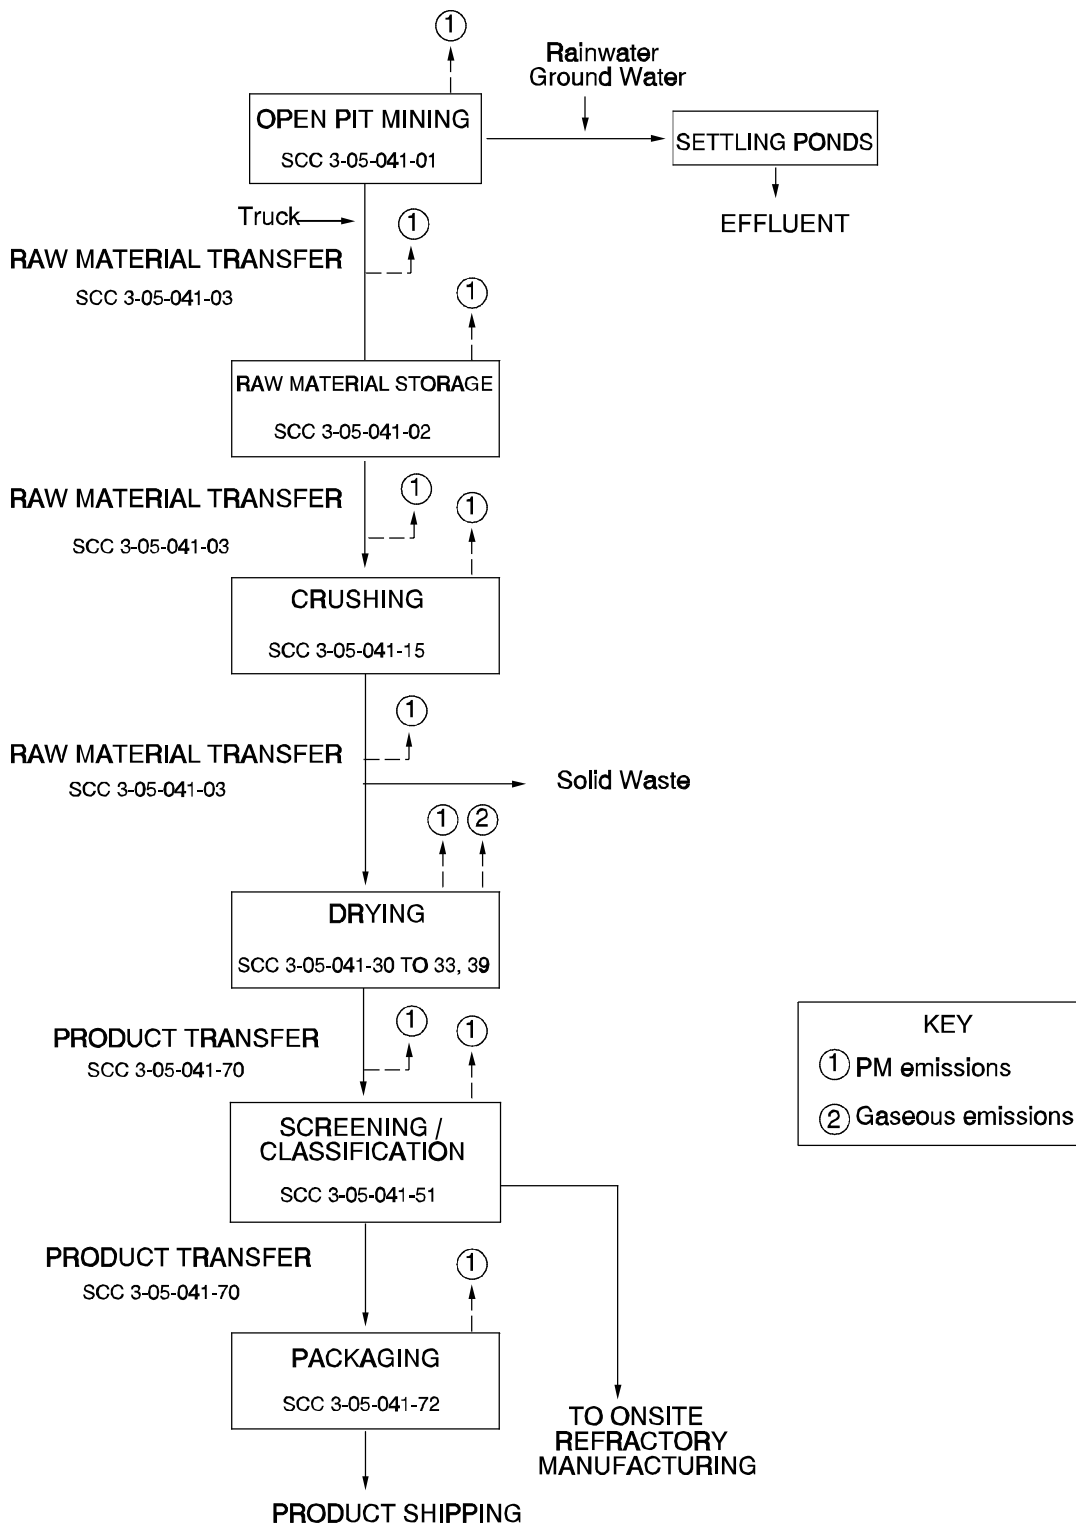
1

Rainwater
Ground Water

OPEN PIT MINING
SCC 3-05-041-01

SETTLING PONDS

EFFLUENT

Truck

1

RAW MATERIAL TRANSFER
SCC 3-05-041-03

1

RAW MATERIAL STORAGE
SCC 3-05-041-02

RAW MATERIAL TRANSFER
SCC 3-05-041-03

1

1

CRUSHING
SCC 3-05-041-15

1

RAW MATERIAL TRANSFER
SCC 3-05-041-03

Solid Waste

1 2

DRYING
SCC 3-05-041-30 TO 33, 39

PRODUCT TRANSFER
SCC 3-05-041-70

1

1

KEY
1 PM emissions
2 Gaseous emissions

SCREENING / CLASSIFICATION
SCC 3-05-041-51

PRODUCT TRANSFER
SCC 3-05-041-70

1

PACKAGING
SCC 3-05-041-72

TO ONSITE REFRACTORY MANUFACTURING

PRODUCT SHIPPING